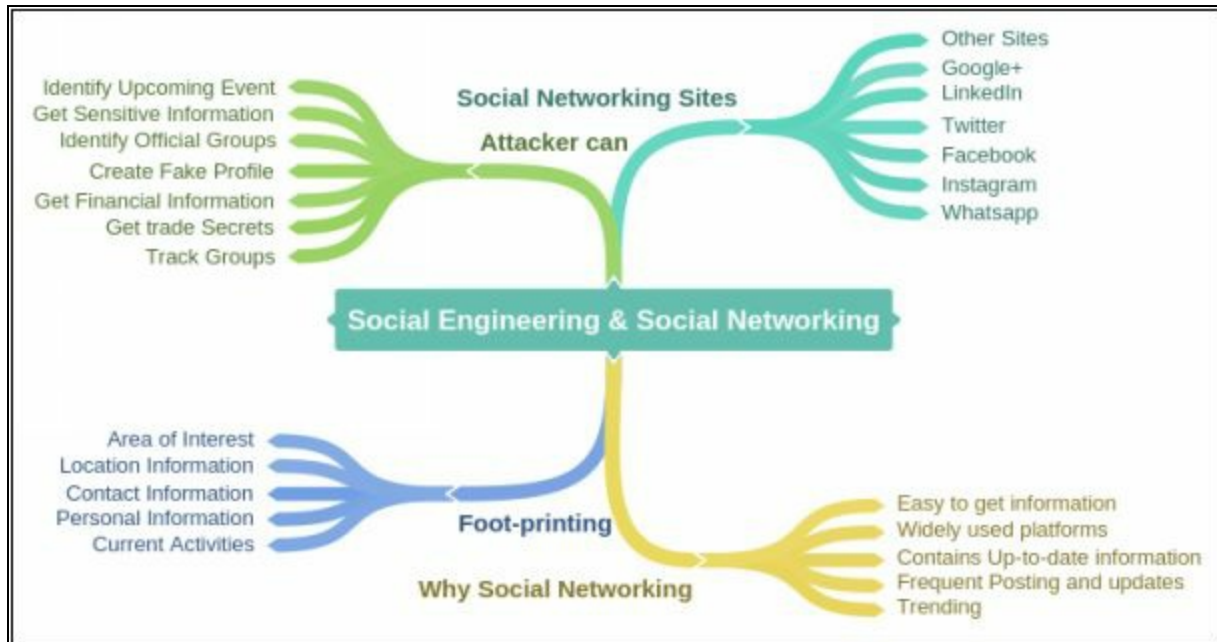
Social Engineering & Social Networking

Attacker can
Identify Upcoming Event
Get Sensitive Information
Identify Official Groups
Create Fake Profile
Get Financial Information
Get trade Secrets
Track Groups

Social Networking Sites
Other Sites
Google+
LinkedIn
Twitter
Facebook
Instagram
Whatsapp

Foot-printing
Area of Interest
Location Information
Contact Information
Personal Information
Current Activities

Why Social Networking
Easy to get information
Widely used platforms
Contains Up-to-date information
Frequent Posting and updates
Trending